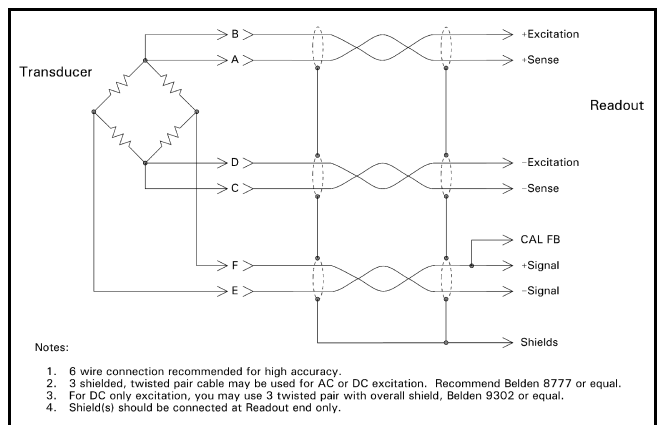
Transducer

B
A
D
C
F
E

+Excitation
+Sense

Readout

-Excitation
-Sense

CAL FB
+Signal
-Signal

Shields

Notes:

1. 6 wire connection recommended for high accuracy.
2. 3 shielded, twisted pair cable may be used for AC or DC excitation. Recommend Belden 8777 or equal.
3. For DC only excitation, you may use 3 twisted pair with overall shield, Belden 9302 or equal.
4. Shield(s) should be connected at Readout end only.